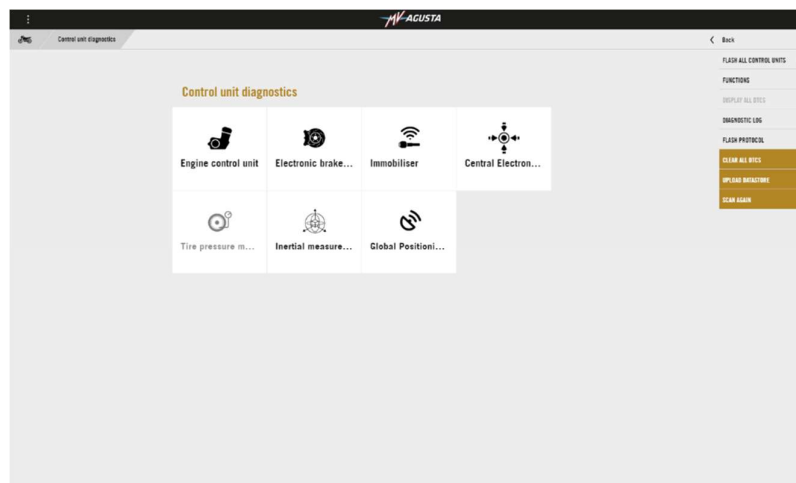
MV AGUSTA

Control unit diagnostics

Control unit diagnostics

Engine control unit

Electronic brake...

Immobiliser

Central Electron...

Tire pressure m...

Inertial measure...

Global Positioni...

Back

FLASH ALL CONTROL UNITS

FUNCTIONS

DISPLAY ALL DTCS

DIAGNOSTIC LOG

FLASH PROTOCOL

CLEAR ALL DTCS

UPLOAD DATASTORE

SCAN AGAIN